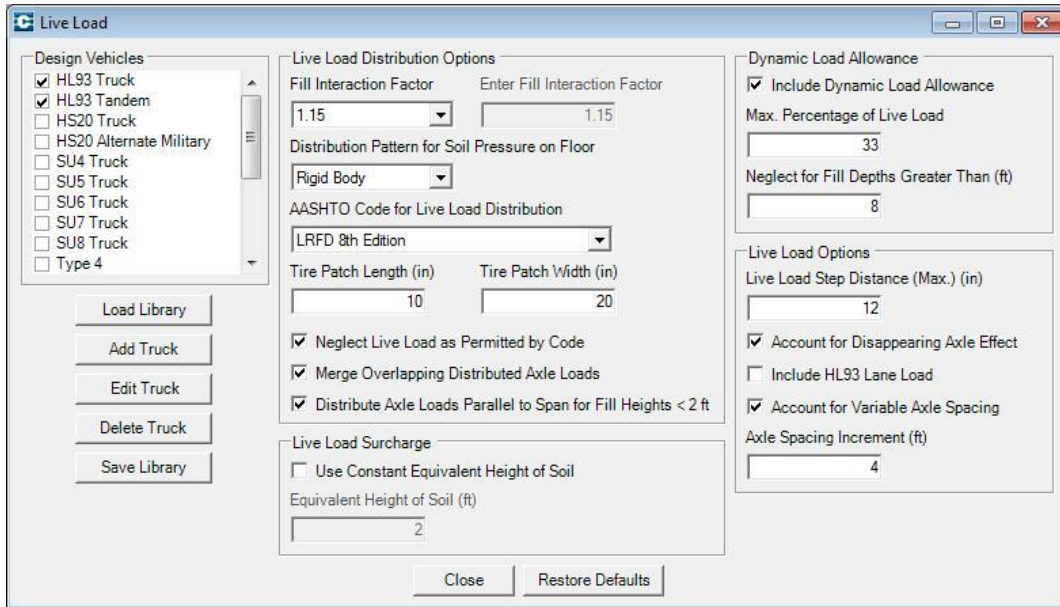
Live Load

Design Vehicles
HL93 Truck
HL93 Tandem
HS20 Truck
HS20 Alternate Military
SU4 Truck
SU5 Truck
SU6 Truck
SU7 Truck
SU8 Truck
Type 4

Load Library
Add Truck
Edit Truck
Delete Truck
Save Library

Live Load Distribution Options
Fill Interaction Factor
1.15
Enter Fill Interaction Factor
1.15
Distribution Pattern for Soil Pressure on Floor
Rigid Body
AASHTO Code for Live Load Distribution
LRFD 8th Edition
Tire Patch Length (in)
10
Tire Patch Width (in)
20
Neglect Live Load as Permitted by Code
Merge Overlapping Distributed Axle Loads
Distribute Axle Loads Parallel to Span for Fill Heights < 2 ft

Live Load Surcharge
Use Constant Equivalent Height of Soil
Equivalent Height of Soil (ft)
2

Dynamic Load Allowance
Include Dynamic Load Allowance
Max. Percentage of Live Load
33
Neglect for Fill Depths Greater Than (ft)
8

Live Load Options
Live Load Step Distance (Max.) (in)
12
Account for Disappearing Axle Effect
Include HL93 Lane Load
Account for Variable Axle Spacing
Axle Spacing Increment (ft)
4

Close
Restore Defaults